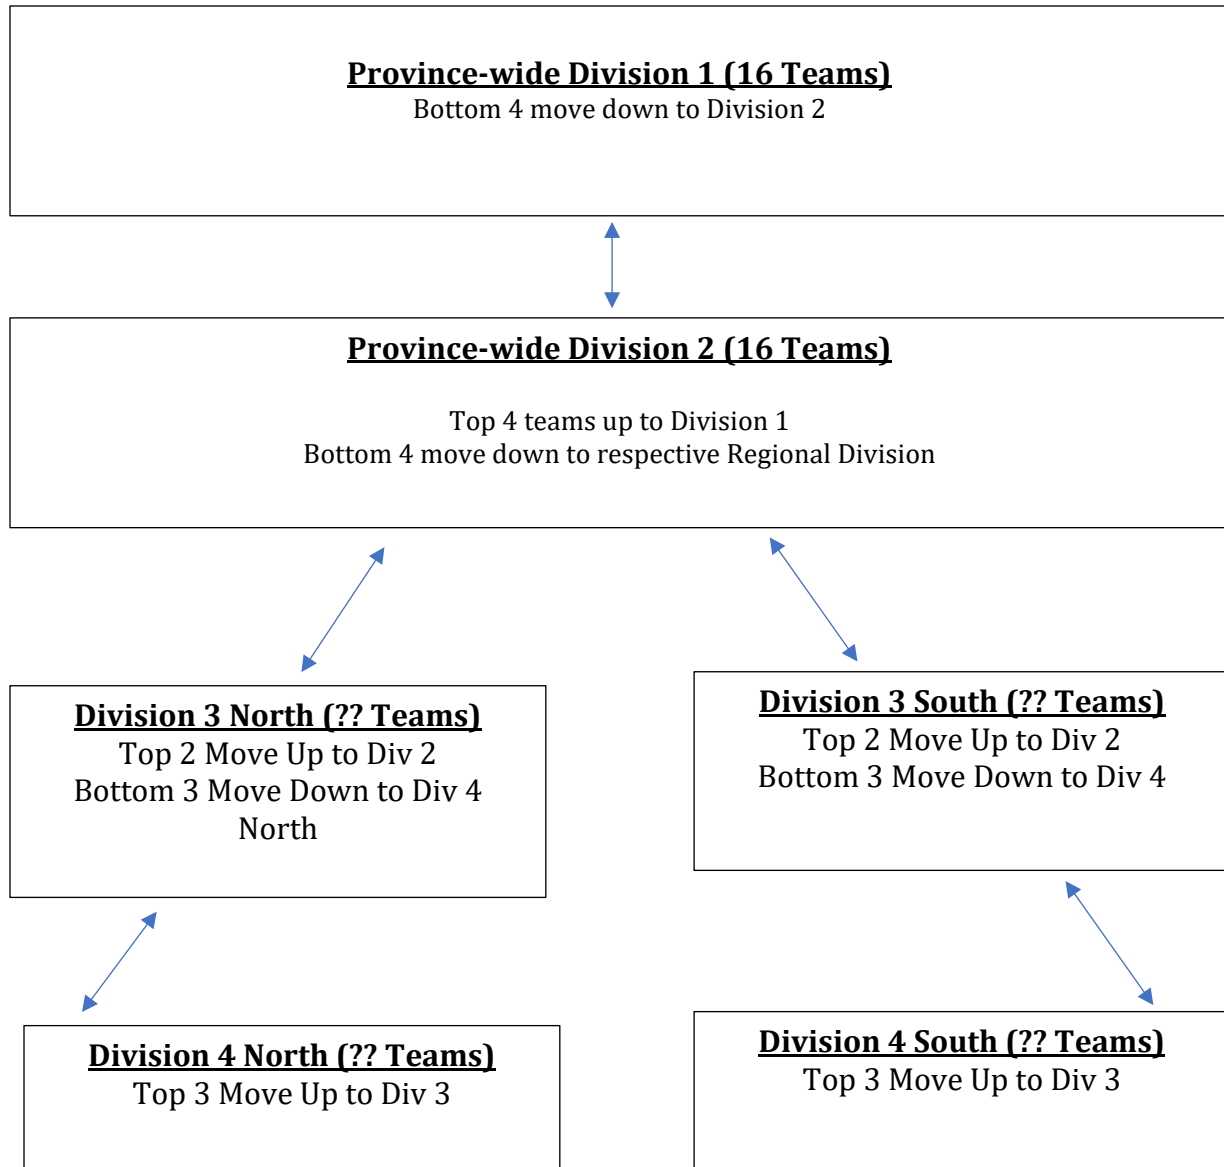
**Province-wide Division 1 (16 Teams)**
Bottom 4 move down to Division 2

**Province-wide Division 2 (16 Teams)**

Top 4 teams up to Division 1
Bottom 4 move down to respective Regional Division

**Division 3 North (?? Teams)**
Top 2 Move Up to Div 2
Bottom 3 Move Down to Div 4 North

**Division 3 South (?? Teams)**
Top 2 Move Up to Div 2
Bottom 3 Move Down to Div 4

**Division 4 North (?? Teams)**
Top 3 Move Up to Div 3

**Division 4 South (?? Teams)**
Top 3 Move Up to Div 3